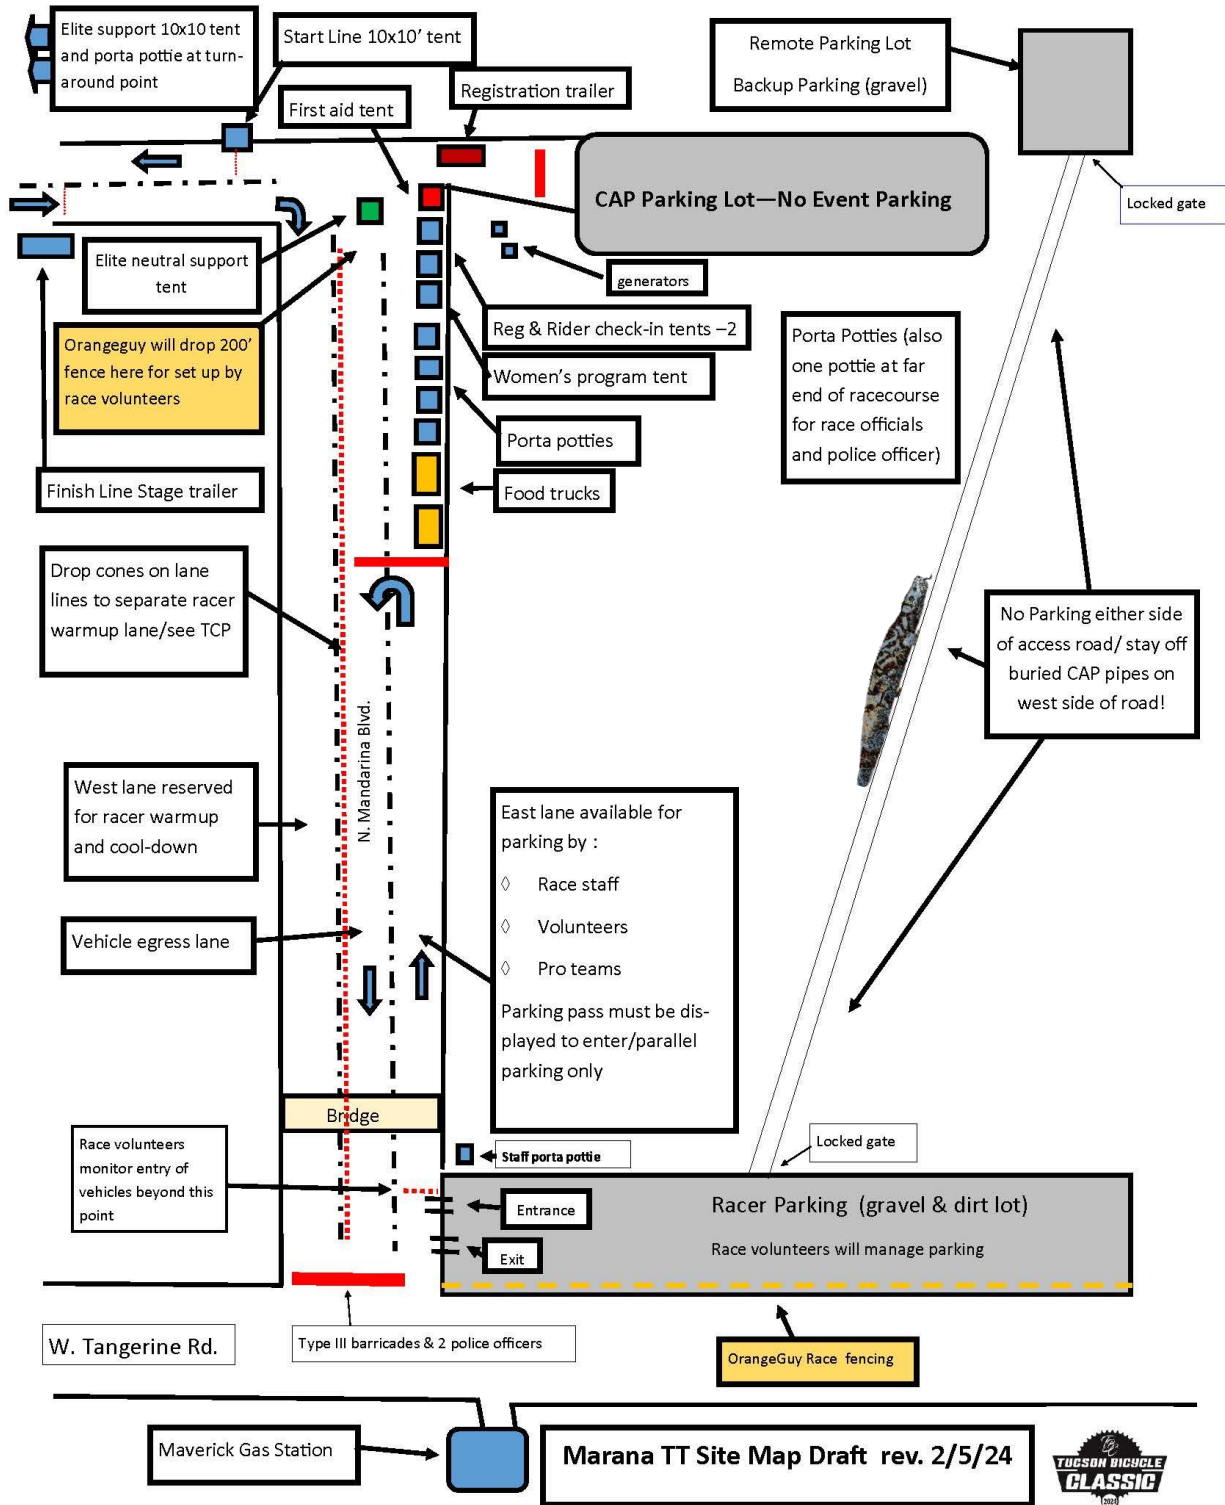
Elite support 10x10 tent and porta pottie at turn-around point

Start Line 10x10' tent

Registration trailer

First aid tent

Remote Parking Lot

Backup Parking (gravel)

CAP Parking Lot—No Event Parking

Locked gate

generators

Elite neutral support tent

Orangeguy will drop 200' fence here for set up by race volunteers

Reg & Rider check-in tents –2

Women's program tent

Porta potties

Porta Potties (also one pottie at far end of racecourse for race officials and police officer)

Food trucks

Finish Line Stage trailer

Drop cones on lane lines to separate racer warmup lane/see TCP

No Parking either side of access road/ stay off buried CAP pipes on west side of road!

N. Mandarina Blvd.

West lane reserved for racer warmup and cool-down

East lane available for parking by :

◊ Race staff

◊ Volunteers

◊ Pro teams

Parking pass must be displayed to enter/parallel parking only

Vehicle egress lane

Bridge

Staff porta pottie

Locked gate

Race volunteers monitor entry of vehicles beyond this point

Entrance

Racer Parking (gravel & dirt lot)

Exit

Race volunteers will manage parking

W. Tangerine Rd.

Type III barricades & 2 police officers

OrangeGuy Race fencing

Maverick Gas Station

Marana TT Site Map Draft rev. 2/5/24

TUCSON BICYCLE CLASSIC 2024